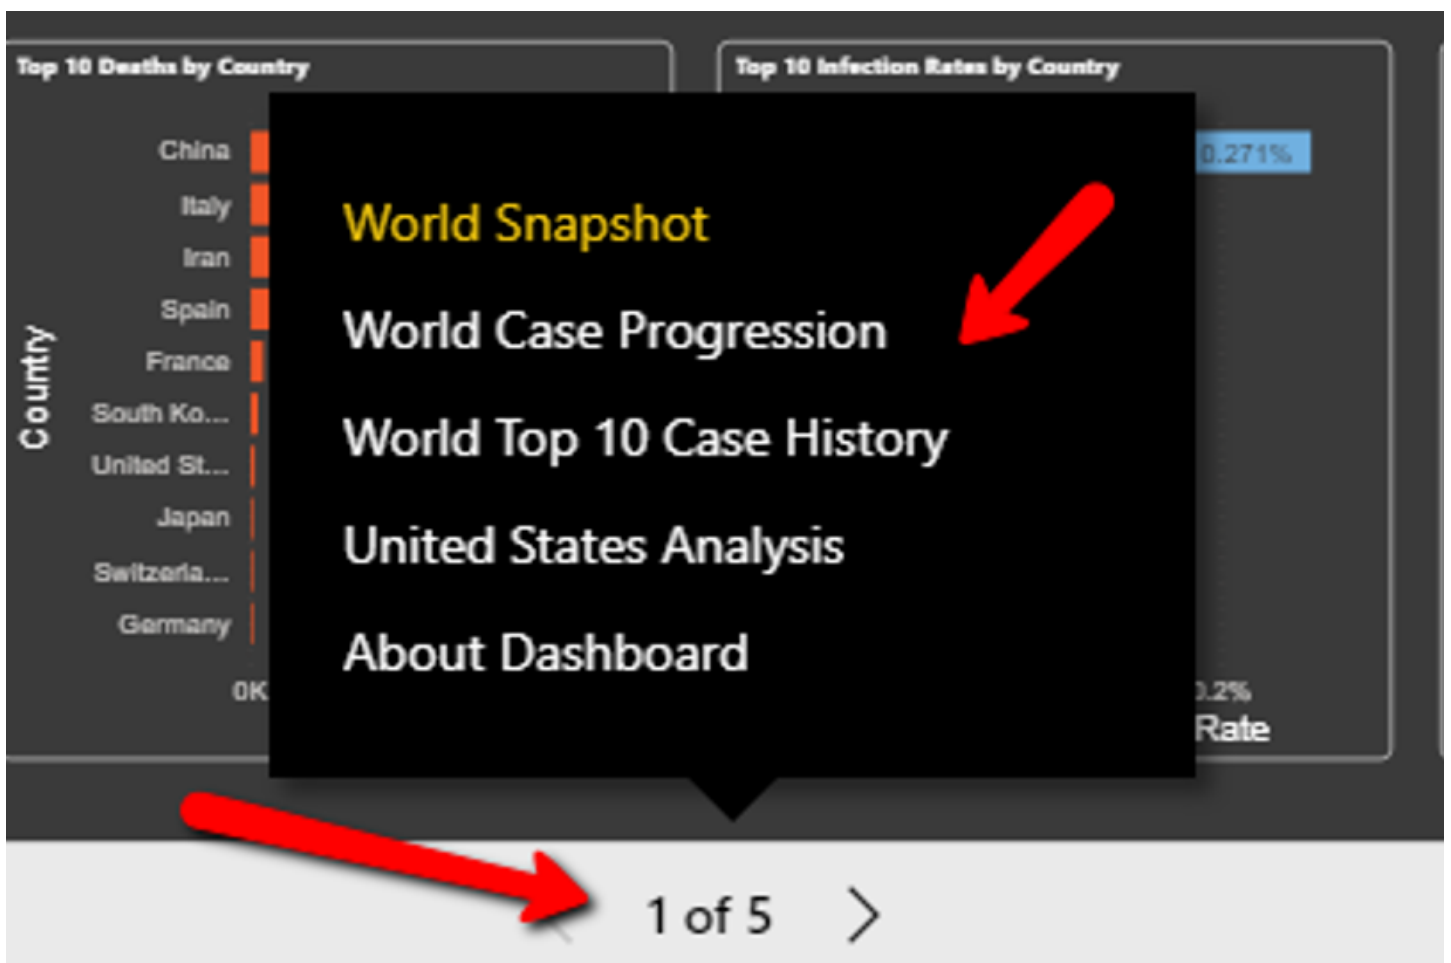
Top 10 Deaths by Country

Country

China
Italy
Iran
Spain
France
South Ko...
United St...
Japan
Switzerla...
Germany

0K

Top 10 Infection Rates by Country

0.271%

0.2%

Rate

World Snapshot

World Case Progression

World Top 10 Case History

United States Analysis

About Dashboard

1 of 5 >